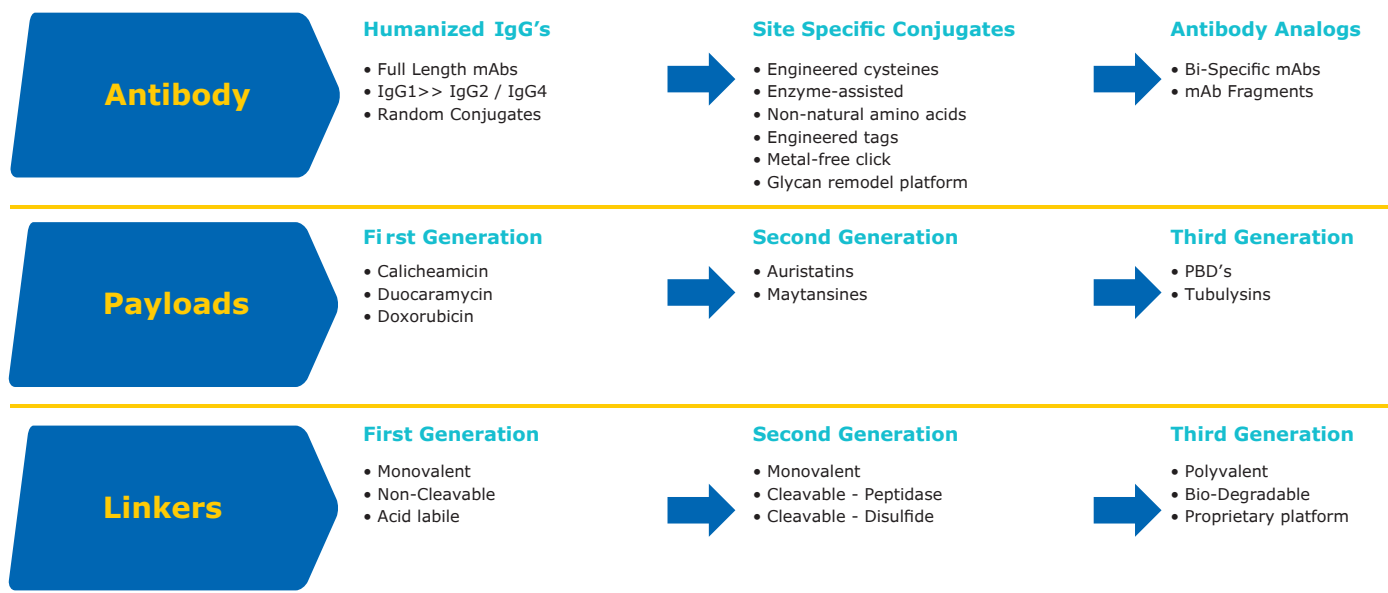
Antibody

Humanized IgG’s
• Full Length mAbs
• IgG1>> IgG2 / IgG4
• Random Conjugates

Site Specific Conjugates
• Engineered cysteines
• Enzyme-assisted
• Non-natural amino acids
• Engineered tags
• Metal-free click
• Glycan remodel platform

Antibody Analogs
• Bi-Specific mAbs
• mAb Fragments

Payloads

Fi rst Generation
• Calicheamicin
• Duocaramycin
• Doxorubicin

Second Generation
• Auristatins
• Maytansines

Third Generation
• PBD’s
• Tubulysins

Linkers

First Generation
• Monovalent
• Non-Cleavable
• Acid labile

Second Generation
• Monovalent
• Cleavable - Peptidase
• Cleavable - Disulfide

Third Generation
• Polyvalent
• Bio-Degradable
• Proprietary platform